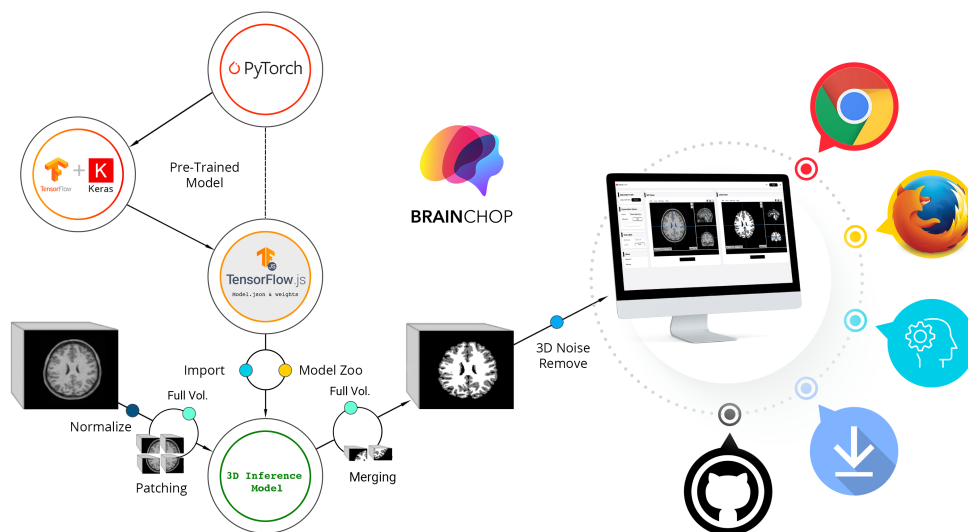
PyTorch

TensorFlow + K Keras

Pre-Trained Model

TensorFlow.js
Model.json & weights

BRAINCHOP

Import

Model Zoo

Full Vol.

Normalize

Patching

3D Inference Model

Full Vol.

Merging

3D Noise Remove